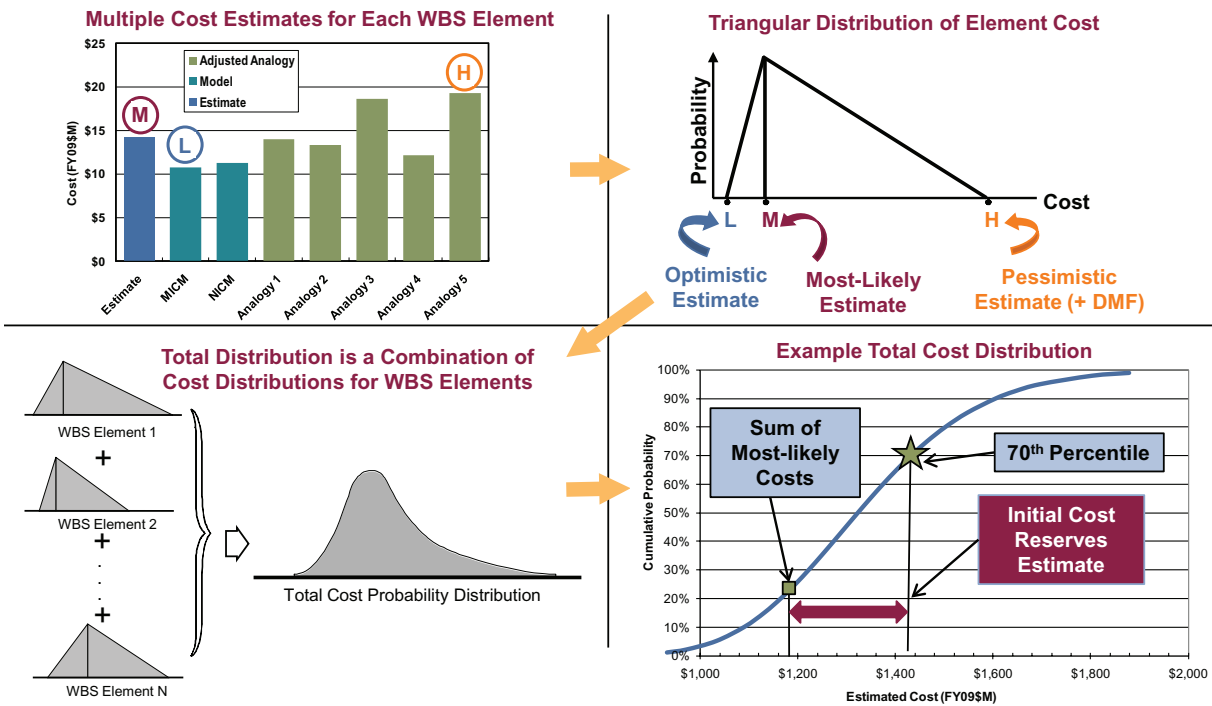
Multiple Cost Estimates for Each WBS Element

Adjusted Analogy
Model
Estimate

$25
$20
$15
$10
$5
$0

Cost (FY09$M)

M
L
H

Estimate
MICM
NICM
Analogy 1
Analogy 2
Analogy 3
Analogy 4
Analogy 5

Triangular Distribution of Element Cost

Probability
Cost

L
M
H

Optimistic Estimate
Most-Likely Estimate
Pessimistic Estimate (+ DMF)

Total Distribution is a Combination of Cost Distributions for WBS Elements

WBS Element 1
+
WBS Element 2
+
.
.
.
+
WBS Element N

Total Cost Probability Distribution

Example Total Cost Distribution

100%
90%
80%
70%
60%
50%
40%
30%
20%
10%
0%

Cumulative Probability

Sum of Most-likely Costs

70th Percentile

Initial Cost Reserves Estimate

$1,000
$1,200
$1,400
$1,600
$1,800
$2,000

Estimated Cost (FY09$M)